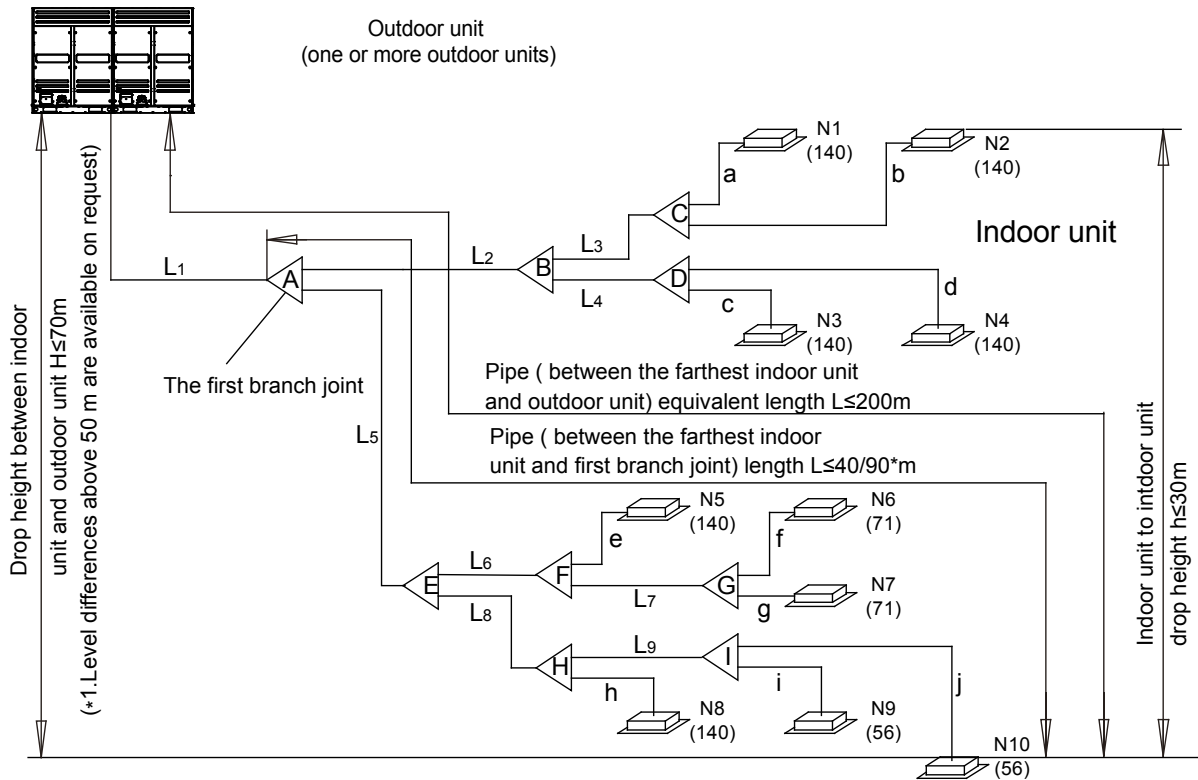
Outdoor unit
(one or more outdoor units)

Drop height between indoor unit and outdoor unit H≤70m
(*1.Level differences above 50 m are available on request)

N1
(140)

N2
(140)

a

b

C

Indoor unit

L$_3$

L$_1$

L$_2$

A

B

D

L$_4$

d

c

N3
(140)

N4
(140)

The first branch joint

Pipe ( between the farthest indoor unit and outdoor unit) equivalent length L≤200m

L$_5$

Pipe ( between the farthest indoor unit and first branch joint) length L≤40/90*m

Indoor unit to intdoor unit drop height h≤30m

N5
(140)

N6
(71)

e

f

L$_6$

F

G

E

L$_7$

N7
(71)

g

L$_8$

L$_9$

I

H

h

i

j

N8
(140)

N9
(56)

N10
(56)